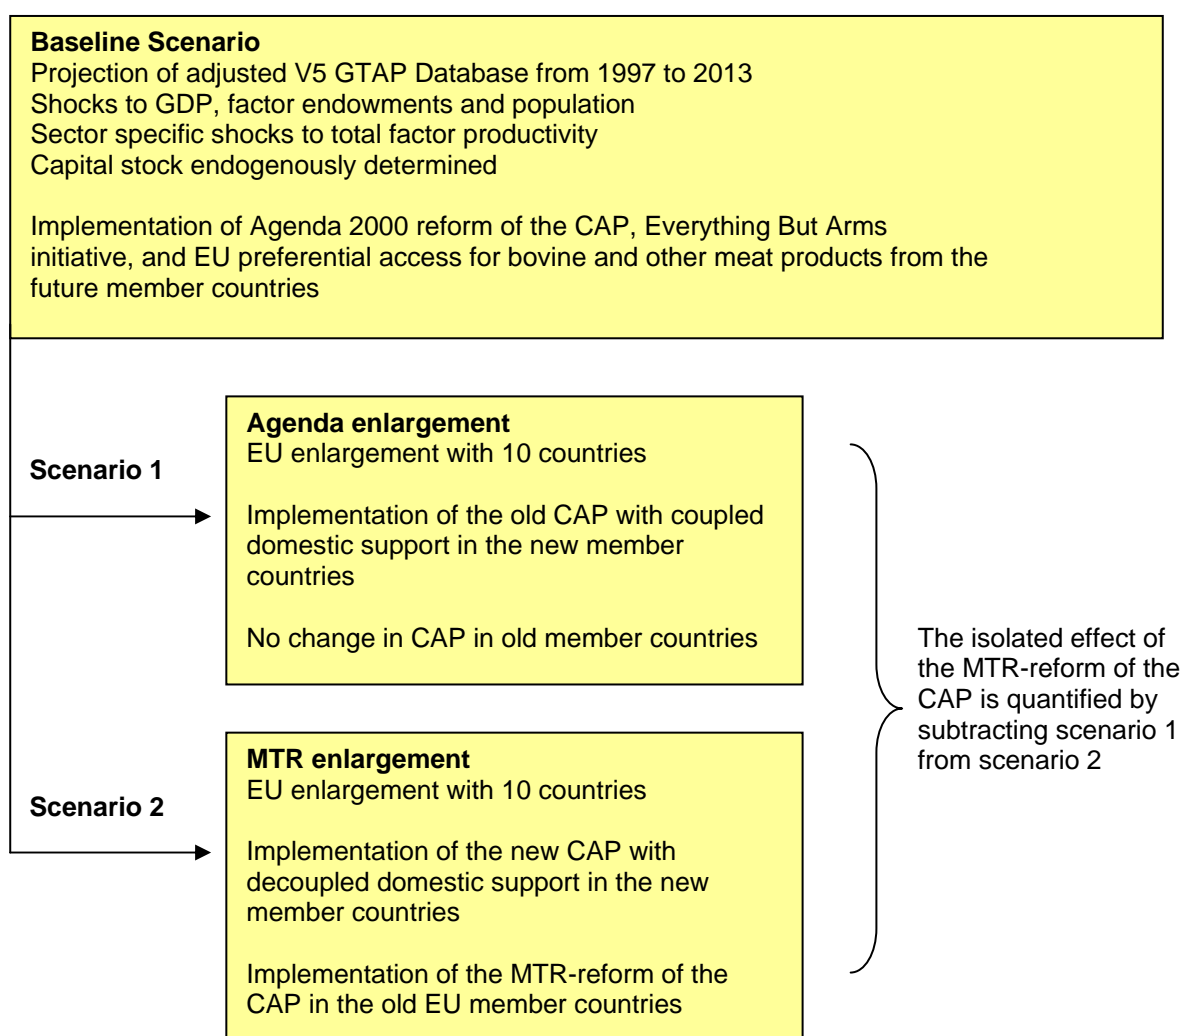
**Baseline Scenario**
Projection of adjusted V5 GTAP Database from 1997 to 2013
Shocks to GDP, factor endowments and population
Sector specific shocks to total factor productivity
Capital stock endogenously determined

Implementation of Agenda 2000 reform of the CAP, Everything But Arms initiative, and EU preferential access for bovine and other meat products from the future member countries

**Scenario 1**

**Agenda enlargement**
EU enlargement with 10 countries

Implementation of the old CAP with coupled domestic support in the new member countries

No change in CAP in old member countries

**Scenario 2**

**MTR enlargement**
EU enlargement with 10 countries

Implementation of the new CAP with decoupled domestic support in the new member countries

Implementation of the MTR-reform of the CAP in the old EU member countries

The isolated effect of the MTR-reform of the CAP is quantified by subtracting scenario 1 from scenario 2